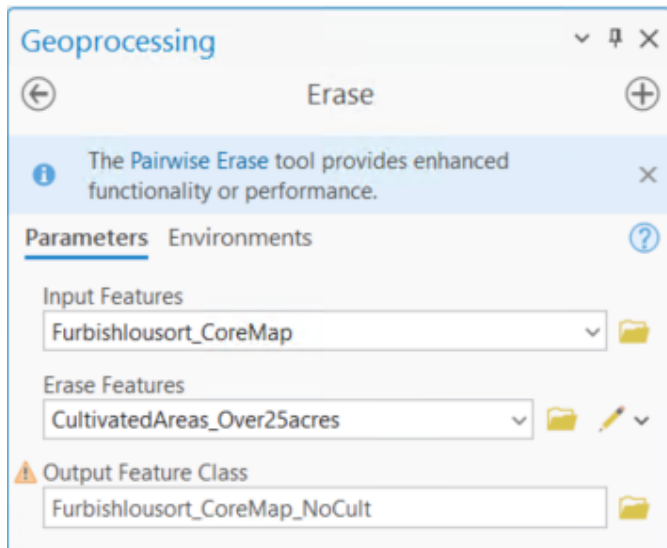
Geoprocessing

Erase

The Pairwise Erase tool provides enhanced functionality or performance.

Parameters Environments

Input Features
Furbishlousort_CoreMap

Erase Features
CultivatedAreas_Over25acres

Output Feature Class
Furbishlousort_CoreMap_NoCult